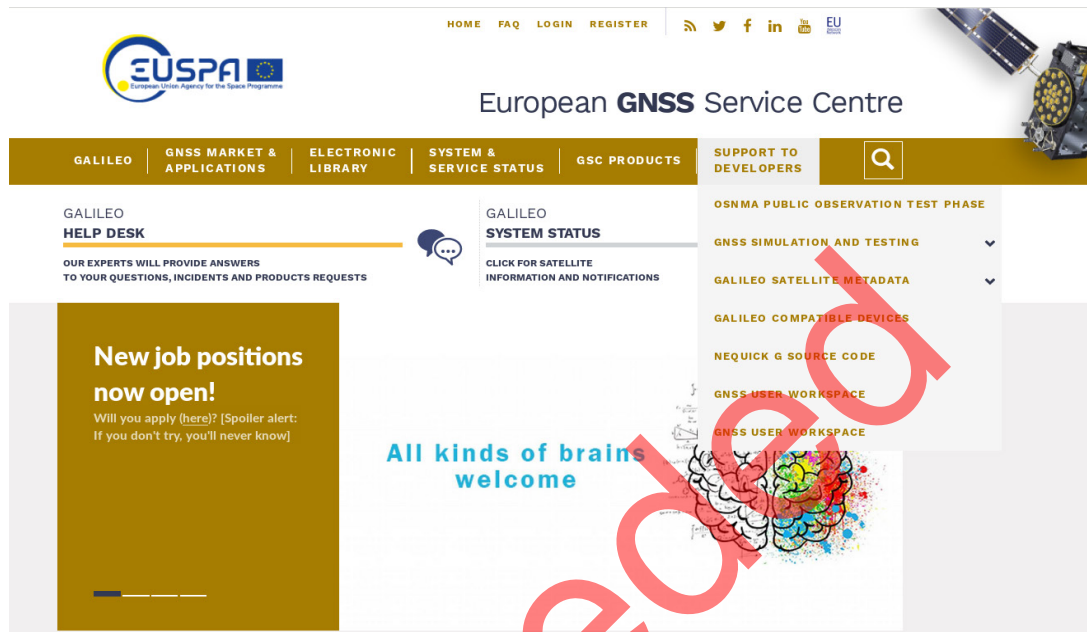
HOME FAQ LOGIN REGISTER

EU

EUSPA
European Union Agency for the Space Programme

European GNSS Service Centre

GALILEO
GNSS MARKET & APPLICATIONS
ELECTRONIC LIBRARY
SYSTEM & SERVICE STATUS
GSC PRODUCTS
SUPPORT TO DEVELOPERS

OSNMA PUBLIC OBSERVATION TEST PHASE
GNSS SIMULATION AND TESTING
GALILEO SATELLITE METADATA
GALILEO COMPATIBLE DEVICES
NEQUICK G SOURCE CODE
GNSS USER WORKSPACE
GNSS USER WORKSPACE

GALILEO
HELP DESK
OUR EXPERTS WILL PROVIDE ANSWERS TO YOUR QUESTIONS, INCIDENTS AND PRODUCTS REQUESTS

GALILEO
SYSTEM STATUS
CLICK FOR SATELLITE INFORMATION AND NOTIFICATIONS

New job positions now open!
Will you apply (here)? [Spoiler alert: If you don't try, you'll never know]

All kinds of brains welcome

eded